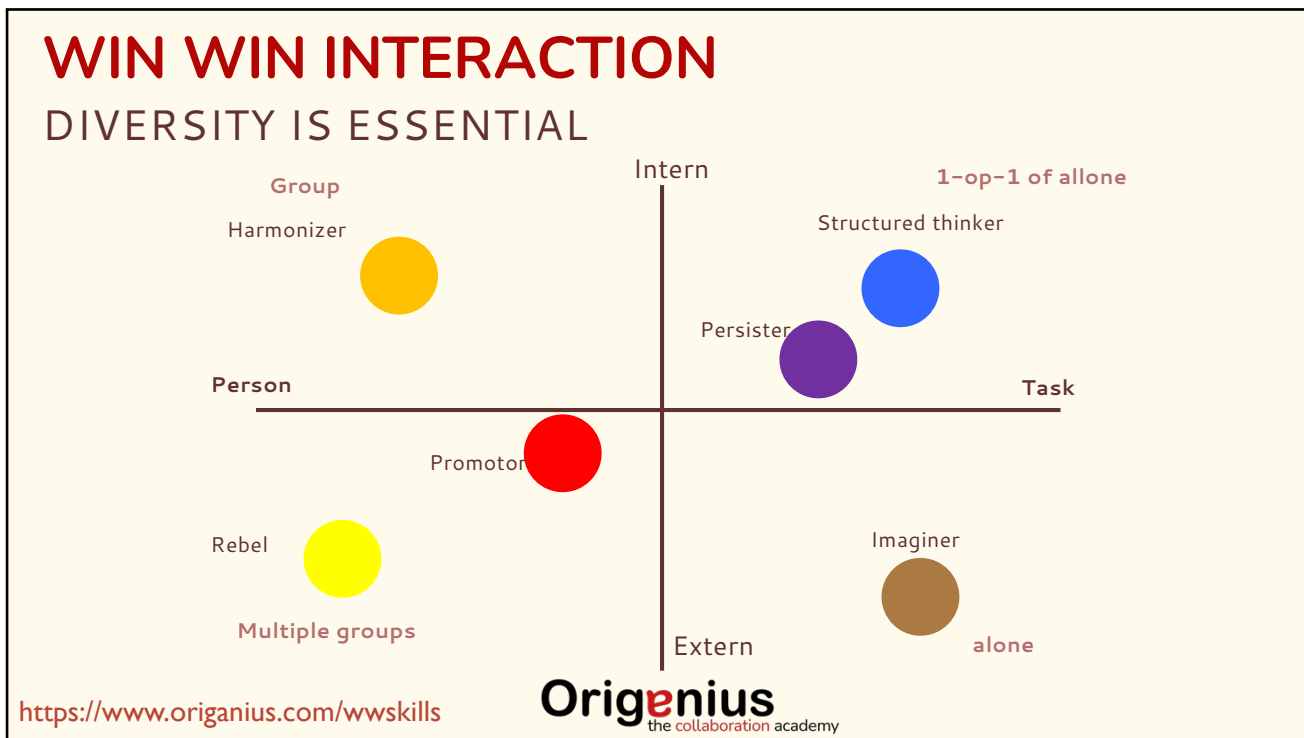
WIN WIN INTERACTION
DIVERSITY IS ESSENTIAL

Intern

Group

1-op-1 of allone

Harmonizer

Structured thinker

Persister

Person

Task

Promotor

Rebel

Imaginer

Multiple groups

Extern

alone

https://www.origanius.com/wwskills

Origenius
the collaboration academy